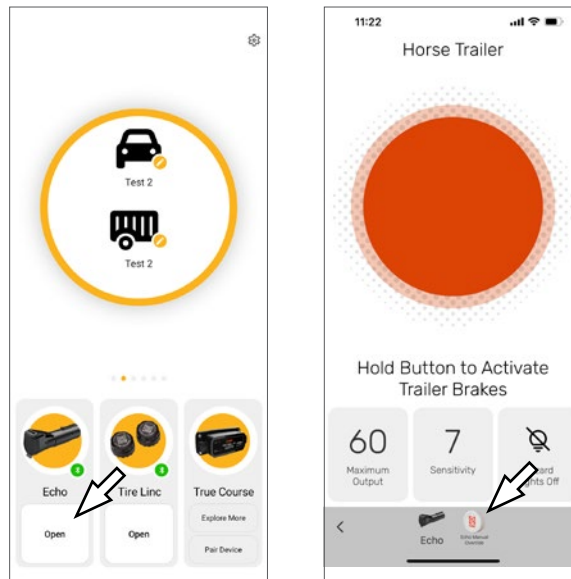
Test 2

Test 2

Echo

Open

Tire Linc

Open

True Course

Explore More

Pair Device

11:22

Horse Trailer

Hold Button to Activate Trailer Brakes

60
Maximum Output

7
Sensitivity

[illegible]ard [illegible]hts Off

<

Echo

Echo Manual Override